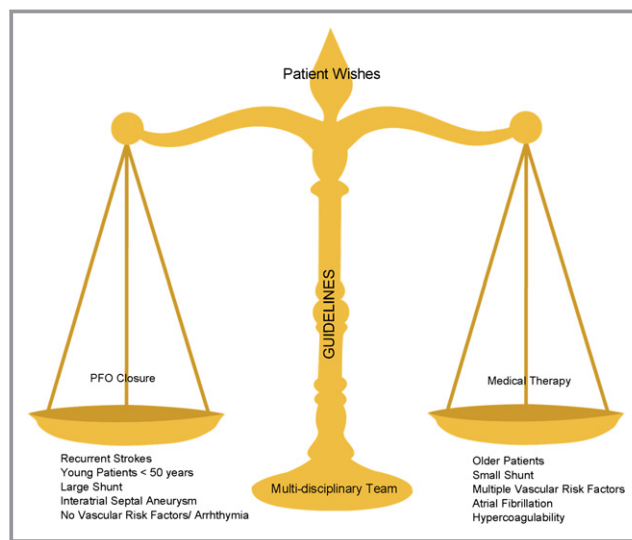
Patient Wishes

GUIDELINES

PFO Closure

Medical Therapy

Recurrent Strokes
Young Patients < 50 years
Large Shunt
Interatrial Septal Aneurysm
No Vascular Risk Factors/ Arrhthymia

Multi-disciplinary Team

Older Patients
Small Shunt
Multiple Vascular Risk Factors
Atrial Fibrillation
Hypercoagulability